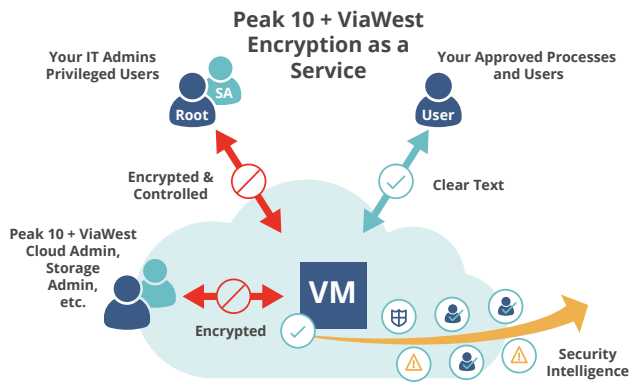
Peak 10 + ViaWest Encryption as a Service

Your IT Admins Privileged Users

SA

Root

Your Approved Processes and Users

User

Encrypted & Controlled

Clear Text

Peak 10 + ViaWest Cloud Admin, Storage Admin, etc.

VM

Encrypted

Security Intelligence